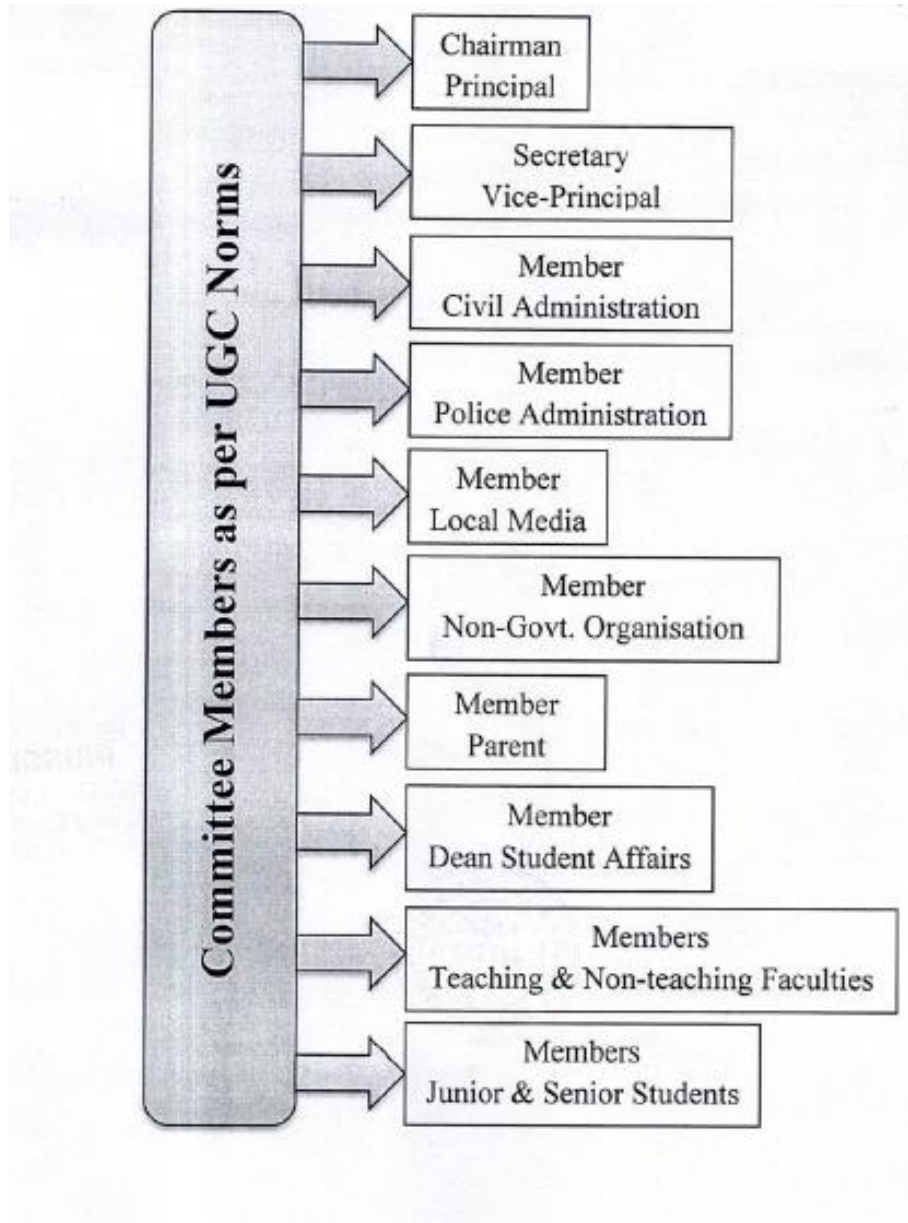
Committee Members as per UGC Norms

Chairman
Principal

Secretary
Vice-Principal

Member
Civil Administration

Member
Police Administration

Member
Local Media

Member
Non-Govt. Organisation

Member
Parent

Member
Dean Student Affairs

Members
Teaching & Non-teaching Faculties

Members
Junior & Senior Students